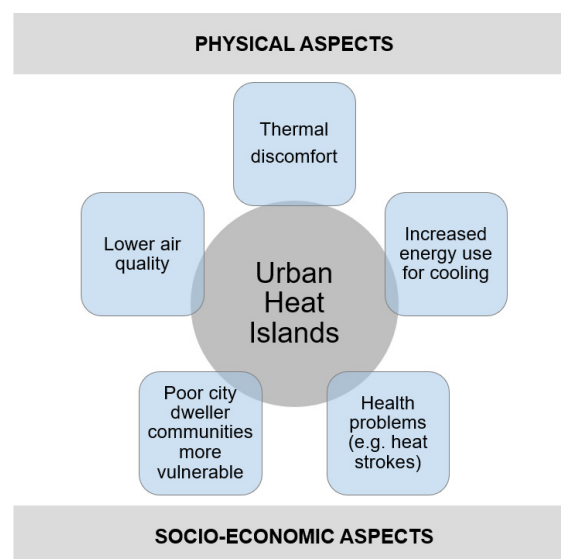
PHYSICAL ASPECTS

Thermal discomfort

Lower air quality

Urban Heat Islands

Increased energy use for cooling

Poor city dweller communities more vulnerable

Health problems (e.g. heat strokes)

SOCIO-ECONOMIC ASPECTS